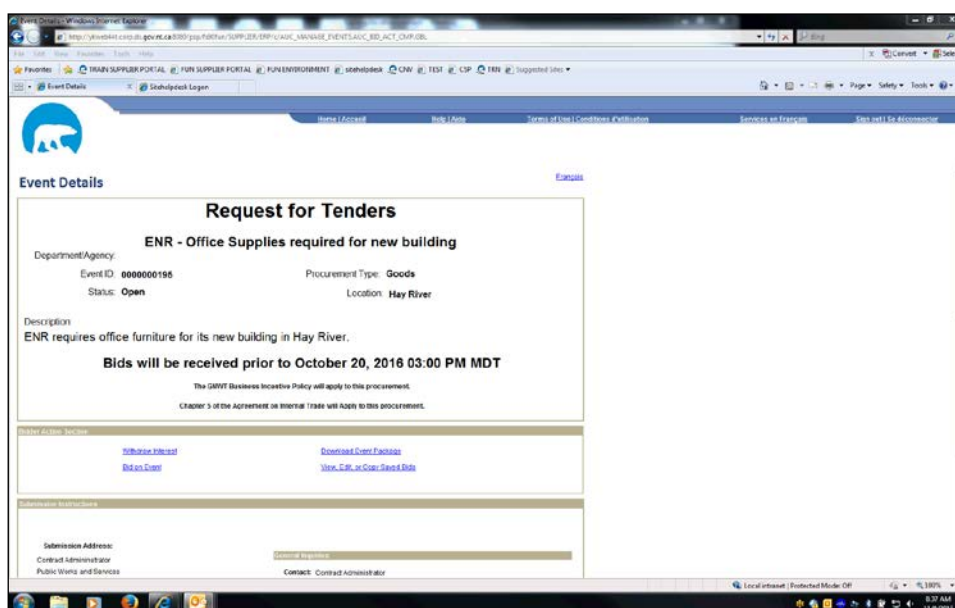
Event Details - Windows Internet Explorer

http://ykweb44t.corp.dc.gov.nt.ca:8080/psp/fs80fsn/SUPPLIER/ERP/c/AUC_MANAGE_EVENTS.AUC_BID_ACT_CMP.GBL

File Edit View Favorites Tools Help

Convert Select

Favorites TRAIN SUPPLIER PORTAL FUN SUPPLIER PORTAL FUNENVIRONMENT sitehelpdesk CNW TEST CSP TRN Suggested Sites

Event Details Sitehelpdesk Logon

Page Safety Tools

Home | Accueil Help | Aide Terms of Use | Conditions d'utilisation Services en Français Sign out | Se déconnecter

Event Details

Français

Request for Tenders

ENR - Office Supplies required for new building

Department/Agency:

Event ID: 0000000198

Procurement Type: Goods

Status: Open

Location: Hay River

Description

ENR requires office furniture for its new building in Hay River.

Bids will be received prior to October 20, 2016 03:00 PM MDT

The GNWT Business Incentive Policy will apply to this procurement.

Chapter 5 of the Agreement on Internal Trade will Apply to this procurement.

Bidder Action Section

Withdraw Interest

Download Event Package

Bid on Event

View, Edit, or Copy Saved Bids

Submission Instructions

Submission Address:

Contract Administrator

Public Works and Services

General Inquiries

Contact: Contract Administrator

Local intranet | Protected Mode: Off

100%

8:37 AM